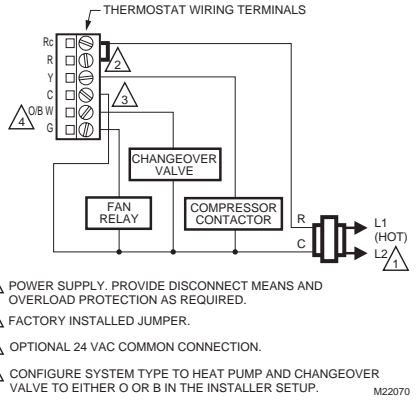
THERMOSTAT WIRING TERMINALS

Rc
R
Y
C
O/B W
G

2
3
4

CHANGEOVER VALVE

FAN RELAY

COMPRESSOR CONTACTOR

R
C

L1 (HOT)
L2
1

1 POWER SUPPLY. PROVIDE DISCONNECT MEANS AND OVERLOAD PROTECTION AS REQUIRED.

2 FACTORY INSTALLED JUMPER.

3 OPTIONAL 24 VAC COMMON CONNECTION.

4 CONFIGURE SYSTEM TYPE TO HEAT PUMP AND CHANGEOVER VALVE TO EITHER O OR B IN THE INSTALLER SETUP.

M22070